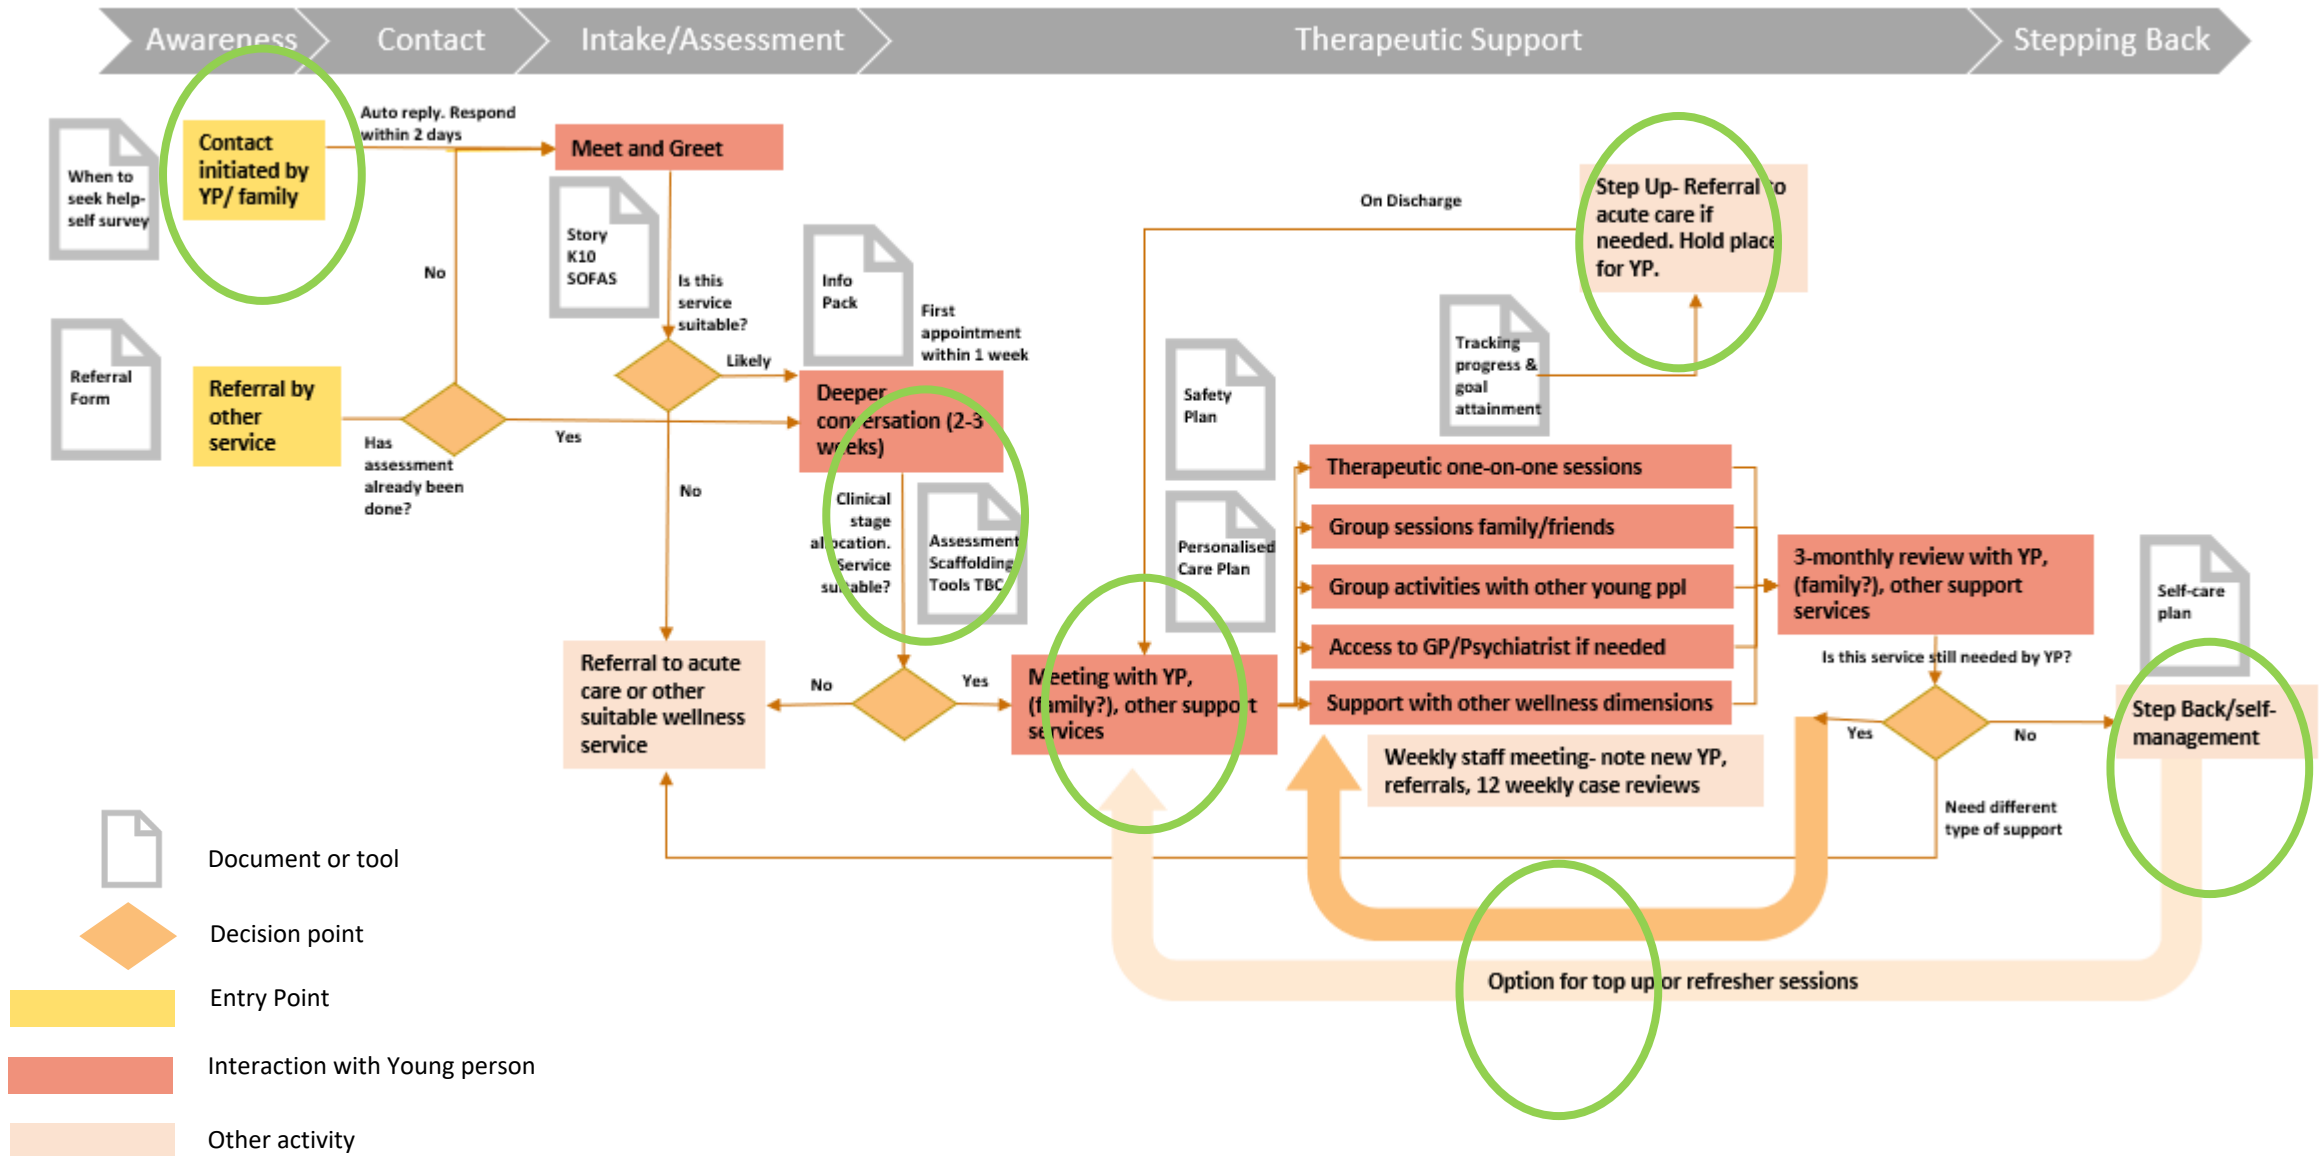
Awareness Contact Intake/Assessment Therapeutic Support Stepping Back

When to seek help- self survey

Contact initiated by YP/ family

Auto reply. Respond within 2 days

Meet and Greet

Story K10 SOFAS

Is this service suitable?

No

Likely

Info Pack

First appointment within 1 week

Referral Form

Referral by other service

Has assessment already been done?

Yes

Deeper conversation (2-3 weeks)

No

Clinical stage allocation. Service suitable?

Assessment Scaffolding Tools TBC

Referral to acute care or other suitable wellness service

No

Yes

Meeting with YP, (family?), other support services

On Discharge

Step Up- Referral to acute care if needed. Hold place for YP.

Tracking progress & goal attainment

Safety Plan

Personalised Care Plan

Therapeutic one-on-one sessions

Group sessions family/friends

Group activities with other young ppl

Access to GP/Psychiatrist if needed

Support with other wellness dimensions

Weekly staff meeting- note new YP, referrals, 12 weekly case reviews

3-monthly review with YP, (family?), other support services

Is this service still needed by YP?

Yes

No

Need different type of support

Self-care plan

Step Back/self-management

Option for top up or refresher sessions

Document or tool

Decision point

Entry Point

Interaction with Young person

Other activity